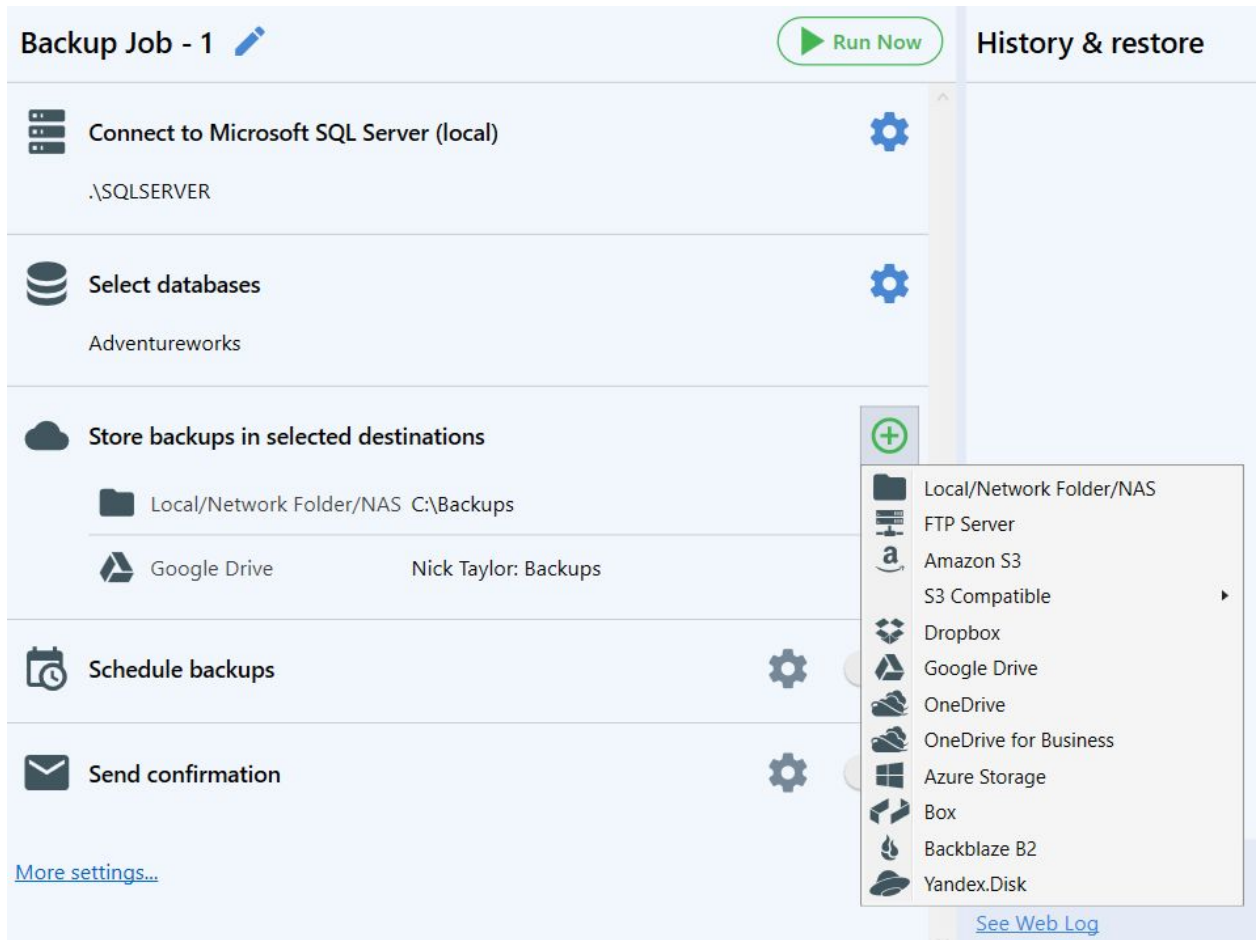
Backup Job - 1

Run Now

History & restore

Connect to Microsoft SQL Server (local)

.\SQLSERVER

Select databases

Adventureworks

Store backups in selected destinations

Local/Network Folder/NAS C:\Backups

Google Drive Nick Taylor: Backups

Schedule backups

Send confirmation

More settings...

Local/Network Folder/NAS
FTP Server
Amazon S3
S3 Compatible
Dropbox
Google Drive
OneDrive
OneDrive for Business
Azure Storage
Box
Backblaze B2
Yandex.Disk

See Web Log